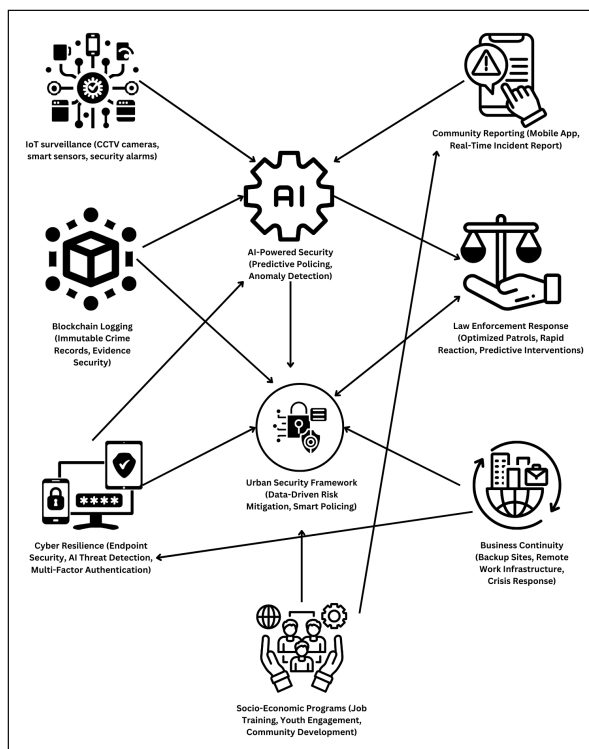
IoT surveillance (CCTV cameras, smart sensors, security alarms)

Community Reporting (Mobile App, Real-Time Incident Report)

AI

AI-Powered Security (Predictive Policing, Anomaly Detection)

Blockchain Logging (Immutable Crime Records, Evidence Security)

Law Enforcement Response (Optimized Patrols, Rapid Reaction, Predictive Interventions)

Urban Security Framework (Data-Driven Risk Mitigation, Smart Policing)

****

Cyber Resilience (Endpoint Security, AI Threat Detection, Multi-Factor Authentication)

Business Continuity (Backup Sites, Remote Work Infrastructure, Crisis Response)

Socio-Economic Programs (Job Training, Youth Engagement, Community Development)